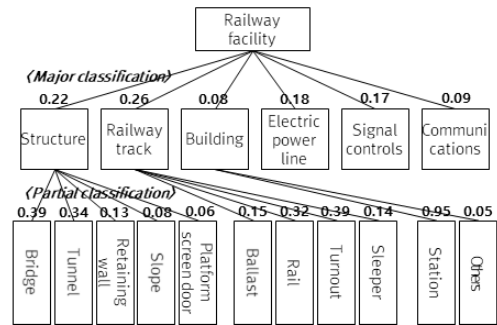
Railway facility

(Major classification)

0.22 0.26 0.08 0.18 0.17 0.09

Structure

Railway track

Building

Electric power line

Signal controls

Communications

(Partial classification)

0.39 0.34 0.13 0.08 0.06 0.15 0.32 0.39 0.14 0.95 0.05

Bridge

Tunnel

Retaining wall

Slope

Platform screen door

Ballast

Rail

Turnout

Sleeper

Station

Others